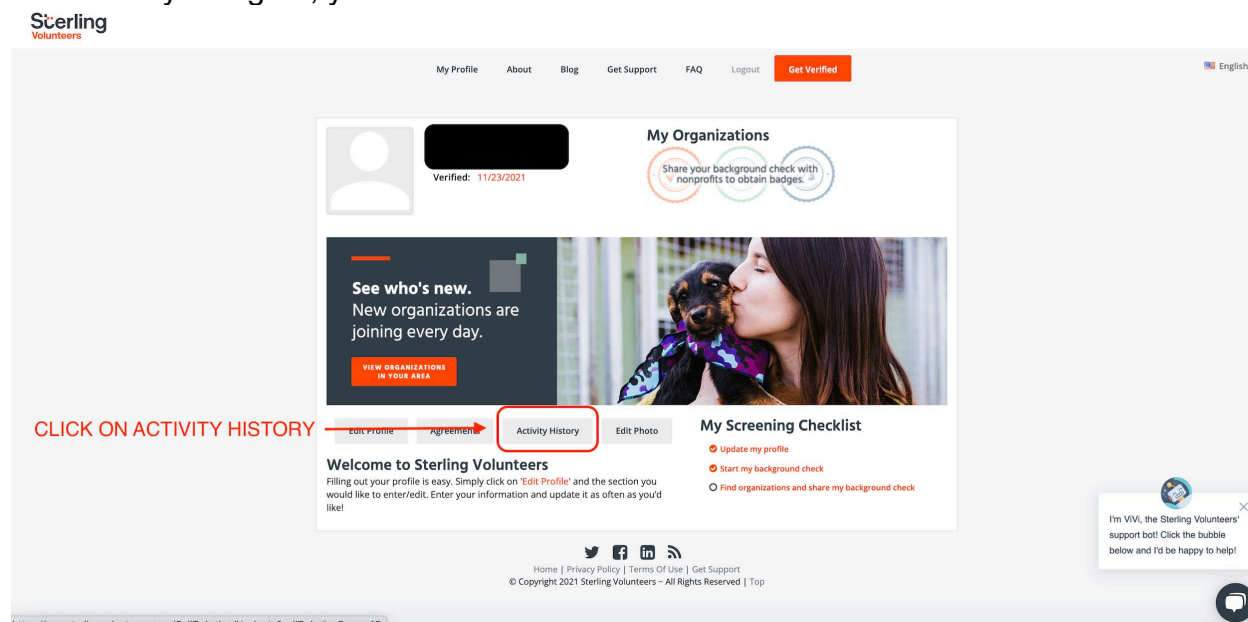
Sterling Volunteers

My Profile About Blog Get Support FAQ Logout Get Verified

English

Verified: 11/23/2021

My Organizations

Share your background check with nonprofits to obtain badges.

See who's new.
New organizations are joining every day.

VIEW ORGANIZATIONS IN YOUR AREA

CLICK ON ACTIVITY HISTORY

Edit Profile Agreement Activity History Edit Photo

My Screening Checklist

Update my profile
Start my background check
Find organizations and share my background check

Welcome to Sterling Volunteers

Filling out your profile is easy. Simply click on 'Edit Profile' and the section you would like to enter/edit. Enter your information and update it as often as you'd like!

I'm ViVi, the Sterling Volunteers' support bot! Click the bubble below and I'd be happy to help!

Home | Privacy Policy | Terms Of Use | Get Support
© Copyright 2021 Sterling Volunteers – All Rights Reserved | Top